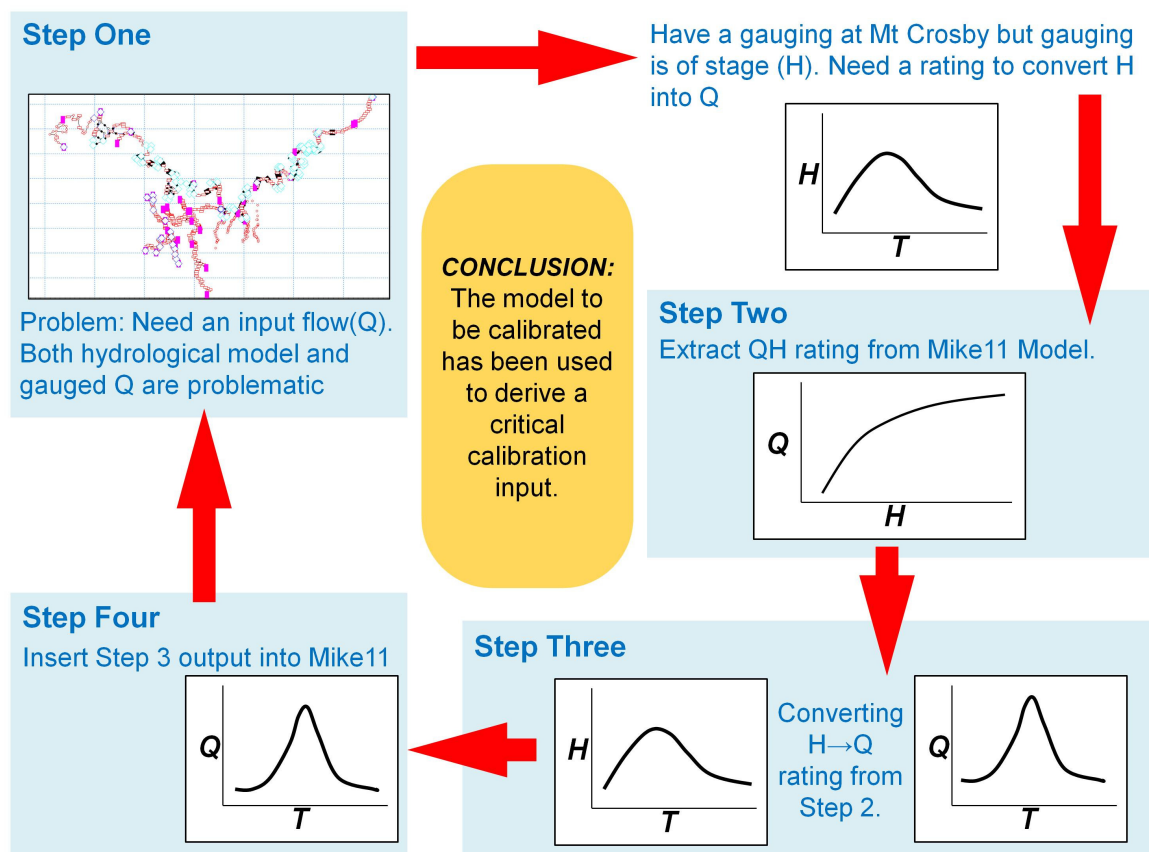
Step One

Problem: Need an input flow(Q). Both hydrological model and gauged Q are problematic

Have a gauging at Mt Crosby but gauging is of stage (H). Need a rating to convert H into Q

H

T

CONCLUSION: The model to be calibrated has been used to derive a critical calibration input.

Step Two

Extract QH rating from Mike11 Model.

Q

H

Step Three

H

T

Converting H→Q rating from Step 2.

Q

T

Step Four

Insert Step 3 output into Mike11

Q

T